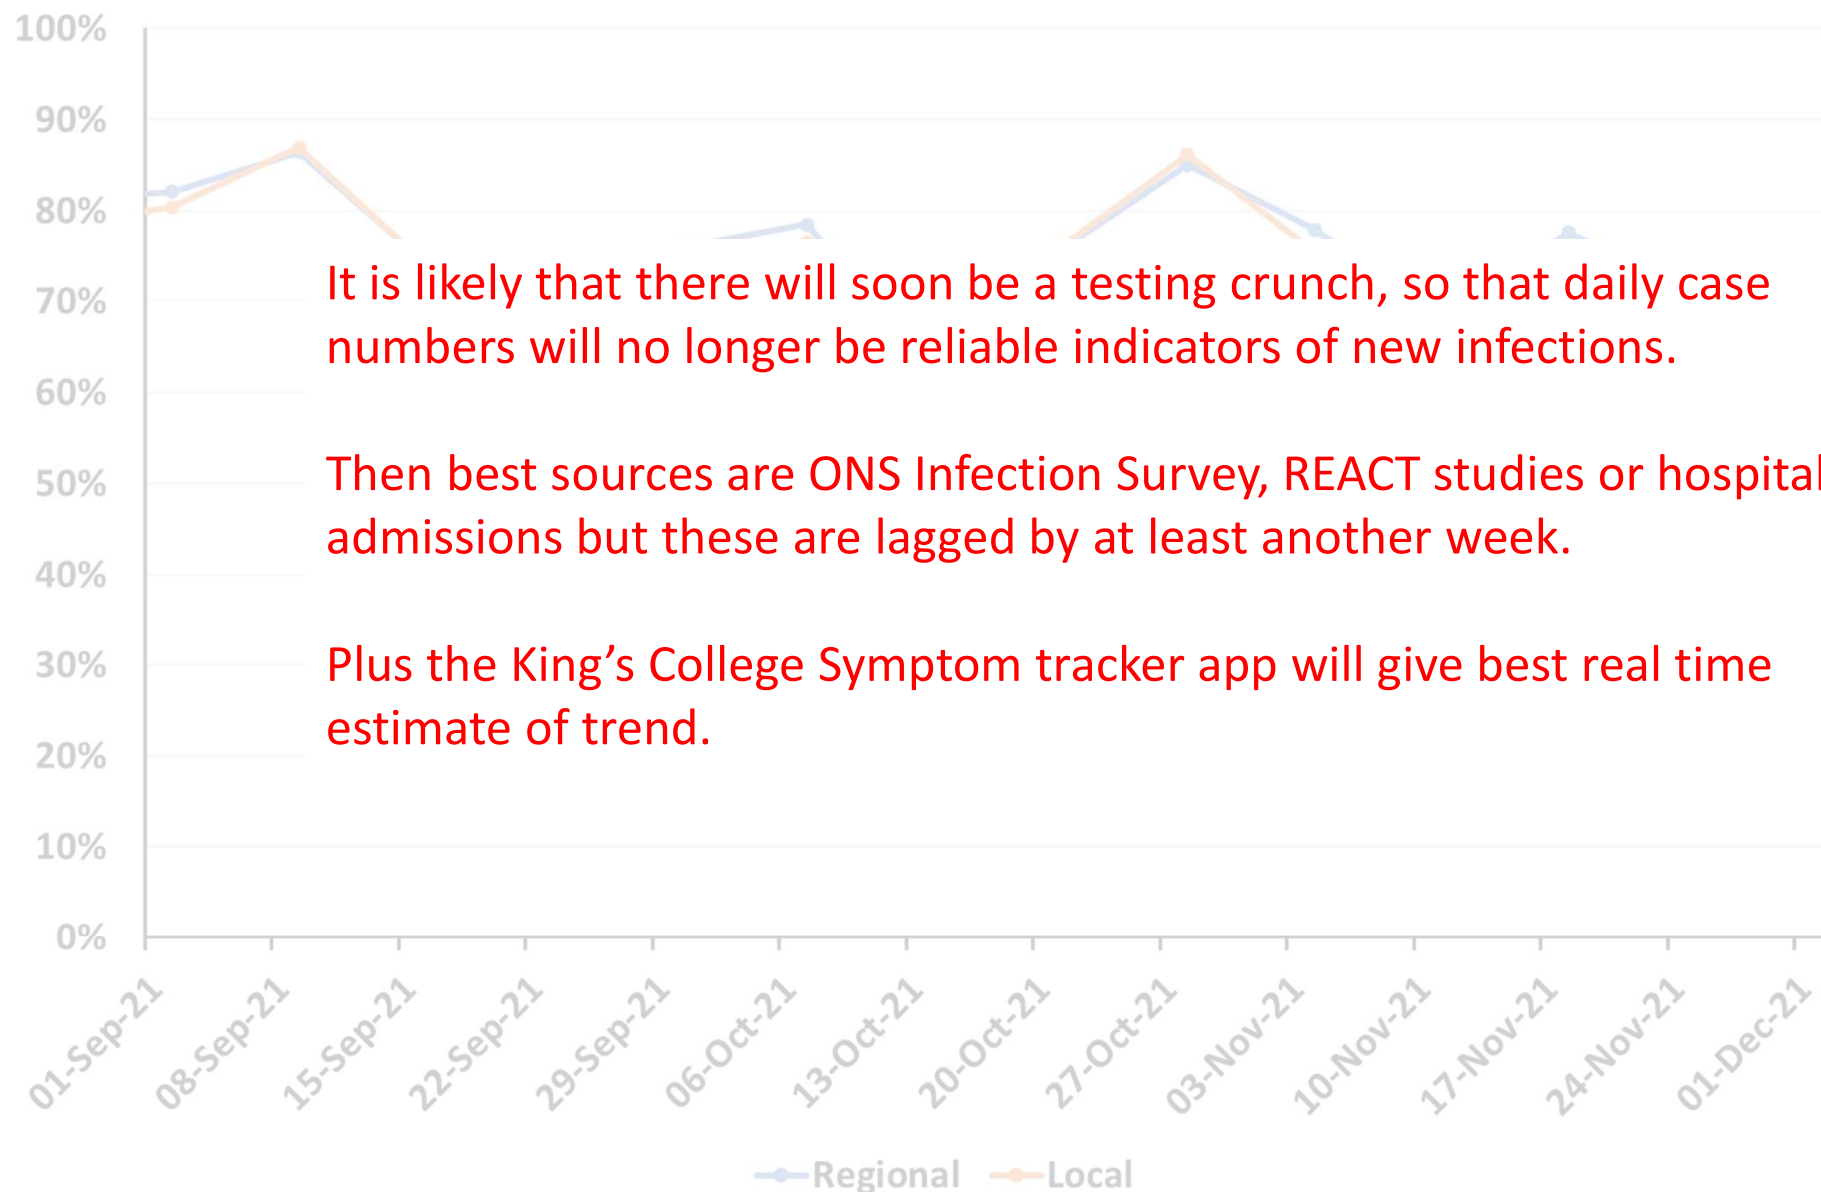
100%
90%
80%
70%
60%
50%
40%
30%
20%
10%
0%

It is likely that there will soon be a testing crunch, so that daily case numbers will no longer be reliable indicators of new infections.

Then best sources are ONS Infection Survey, REACT studies or hospital admissions but these are lagged by at least another week.

Plus the King's College Symptom tracker app will give best real time estimate of trend.

01-Sep-21
08-Sep-21
15-Sep-21
22-Sep-21
29-Sep-21
06-Oct-21
13-Oct-21
20-Oct-21
27-Oct-21
03-Nov-21
10-Nov-21
17-Nov-21
24-Nov-21
01-Dec-21

Regional Local